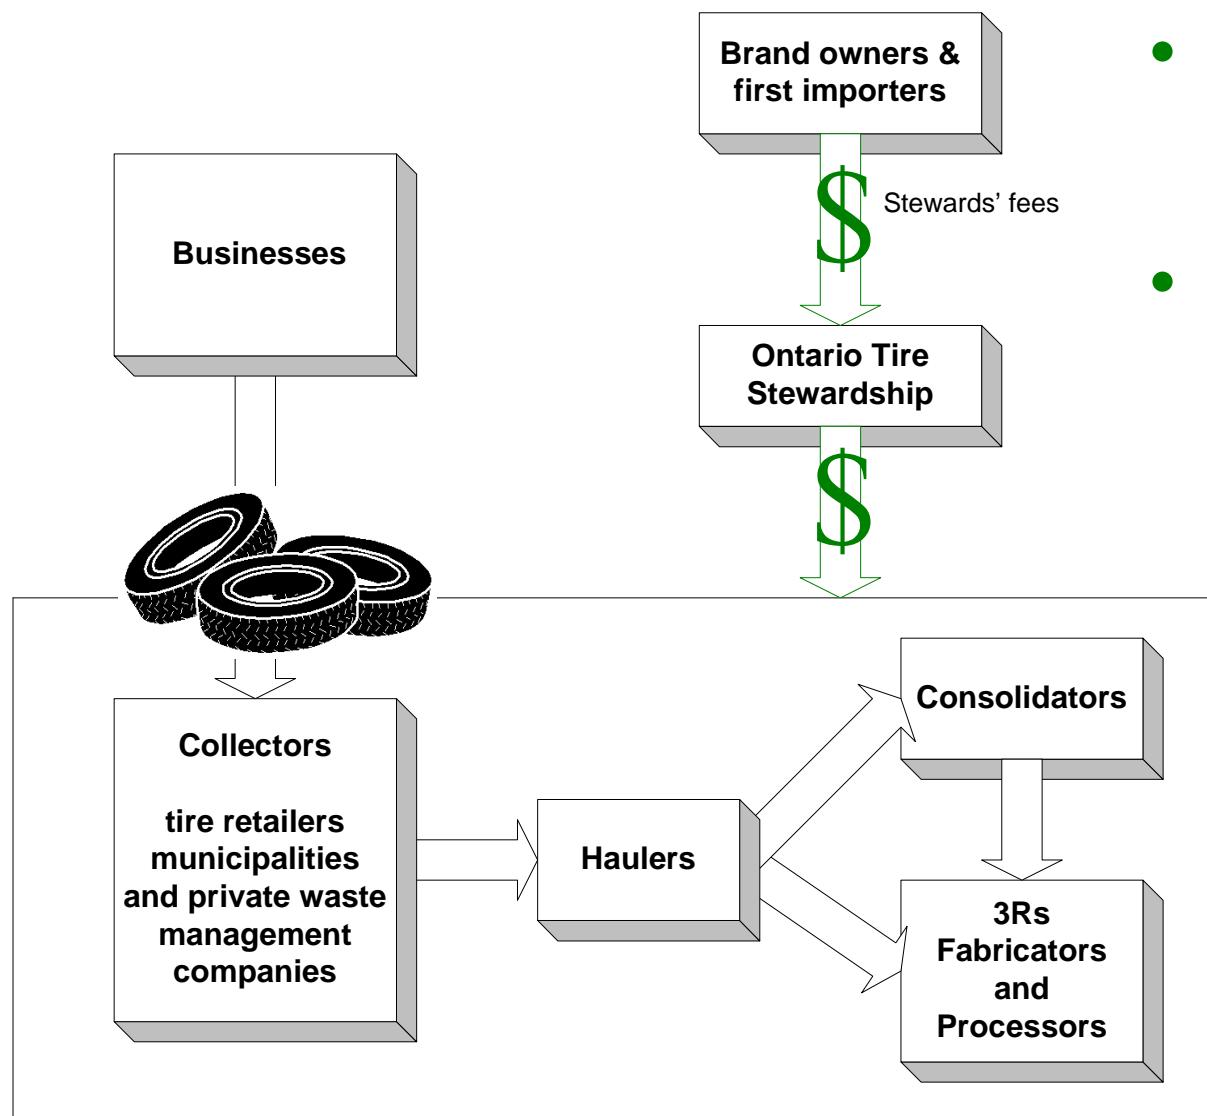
Brand owners & first importers

$

Stewards' fees

Businesses

Ontario Tire Stewardship

$

Collectors

tire retailers municipalities and private waste management companies

Haulers

Consolidators

3Rs Fabricators and Processors